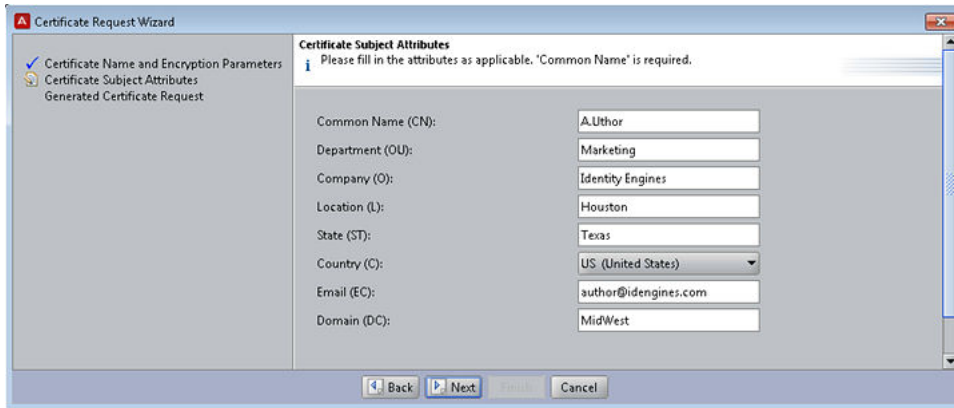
Certificate Request Wizard

Certificate Name and Encryption Parameters
Certificate Subject Attributes
Generated Certificate Request

Certificate Subject Attributes
Please fill in the attributes as applicable. 'Common Name' is required.

| | |
|---|---|
| Common Name (CN): | A.Uthor |
| Department (OU): | Marketing |
| Company (O): | Identity Engines |
| Location (L): | Houston |
| State (ST): | Texas |
| Country (C): | US (United States) |
| Email (EC): | author@idengines.com |
| Domain (DC): | MidWest |

Back Next Finish Cancel